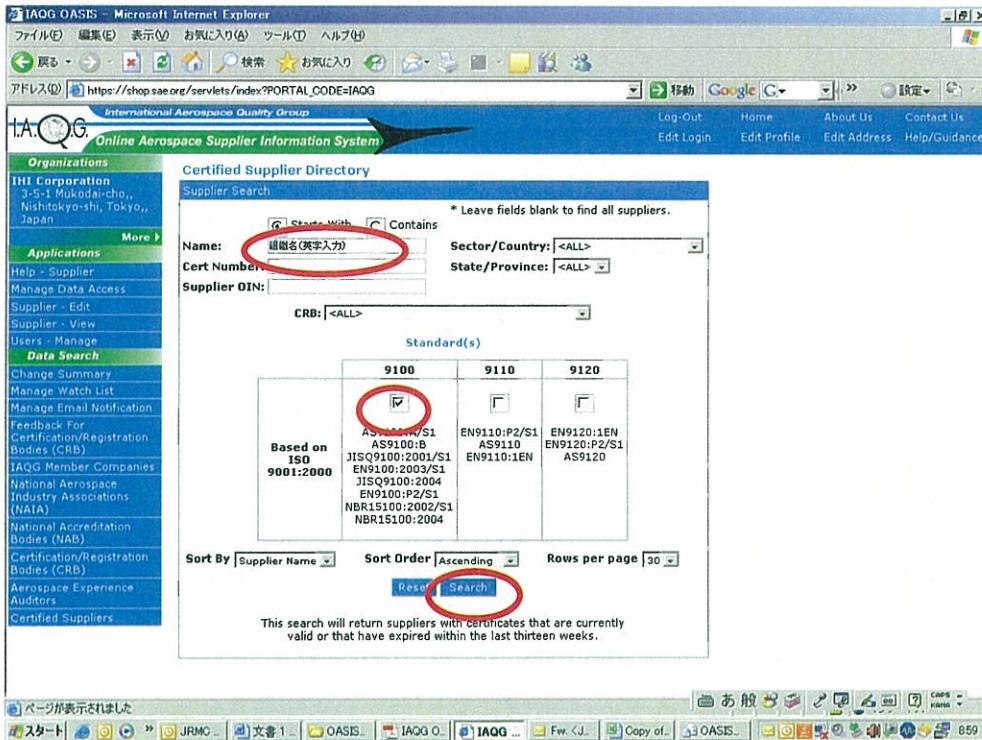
IAQG OASIS - Microsoft Internet Explorer

ファイル(F) 編集(E) 表示(V) お気に入り(A) ツール(T) ヘルプ(H)

戻る 検索 お気に入り

アドレス(D) https://shop.sae.org/servlets/index?PORTAL_CODE=IAQG

移動 Google 設定

International Aerospace Quality Group

IAQG Online Aerospace Supplier Information System

Log-Out Home About Us Contact Us
Edit Login Edit Profile Edit Address Help/Guidance

Organizations
IHI Corporation
3-5-1 Mukodai-cho,, Nishitokyo-shi, Tokyo,, Japan
More

Applications
Help - Supplier
Manage Data Access
Supplier - Edit
Supplier - View
Users - Manage

Data Search
Change Summary
Manage Watch List
Manage Email Notification
Feedback For Certification/Registration Bodies (CRB)
IAQG Member Companies
National Aerospace Industry Associations (NAIA)
National Accreditation Bodies (NAB)
Certification/Registration Bodies (CRB)
Aerospace Experience Auditors
Certified Suppliers

Certified Supplier Directory

Supplier Search

Starts With Contains

* Leave fields blank to find all suppliers.

Name: 組織名(英字入力)
Sector/Country: <ALL>
Cert Number:
State/Province: <ALL>
Supplier OIN:

CRB: <ALL>

Standard(s)

| | 9100 | 9110 | 9120 |
|---|---|---|---|
| Based on ISO 9001:2000 | AS9100:A/S1 AS9100:B JISQ9100:2001/S1 EN9100:2003/S1 JISQ9100:2004 EN9100:P2/S1 NBR15100:2002/S1 NBR15100:2004 | EN9110:P2/S1 AS9110 EN9110:1EN | EN9120:1EN EN9120:P2/S1 AS9120 |

Sort By Supplier Name Sort Order Ascending Rows per page 30

Reset Search

This search will return suppliers with certificates that are currently valid or that have expired within the last thirteen weeks.

ページが表示されました

スタート JRMC 文書1 OASIS IAQG O IAQG Fw: Copy of OASIS 8:59